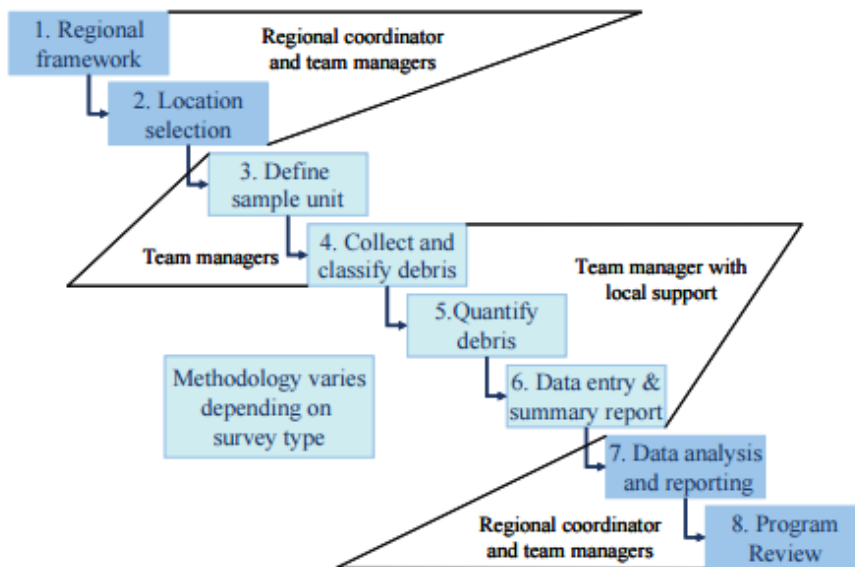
1. Regional framework

Regional coordinator and team managers

2. Location selection

3. Define sample unit

Team managers

4. Collect and classify debris

Team manager with local support

5.Quantify debris

Methodology varies depending on survey type

6. Data entry & summary report

7. Data analysis and reporting

Regional coordinator and team managers

8. Program Review